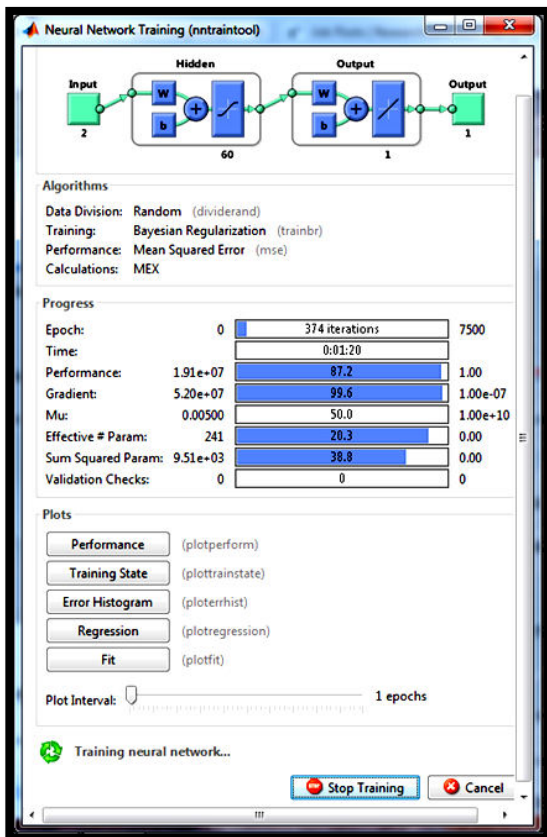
Neural Network Training (nntraintool)

Hidden
Output
Input
Output
W
b
W
b
2
60
1
1

Algorithms

Data Division: Random (dividerand)
Training: Bayesian Regularization (trainbr)
Performance: Mean Squared Error (mse)
Calculations: MEX

Progress

| | | | |
|---|---|---|---|
| Epoch: | 0 | 374 iterations | 7500 |
| Time: | | 0:01:20 | |
| Performance: | 1.91e+07 | 87.2 | 1.00 |
| Gradient: | 5.20e+07 | 99.6 | 1.00e-07 |
| Mu: | 0.00500 | 50.0 | 1.00e+10 |
| Effective # Param: | 241 | 20.3 | 0.00 |
| Sum Squared Param: | 9.51e+03 | 38.8 | 0.00 |
| Validation Checks: | 0 | 0 | 0 |

Plots

Performance (plotperform)
Training State (plottrainstate)
Error Histogram (ploterrhist)
Regression (plotregression)
Fit (plotfit)

Plot Interval: 1 epochs

Training neural network...

Stop Training
Cancel